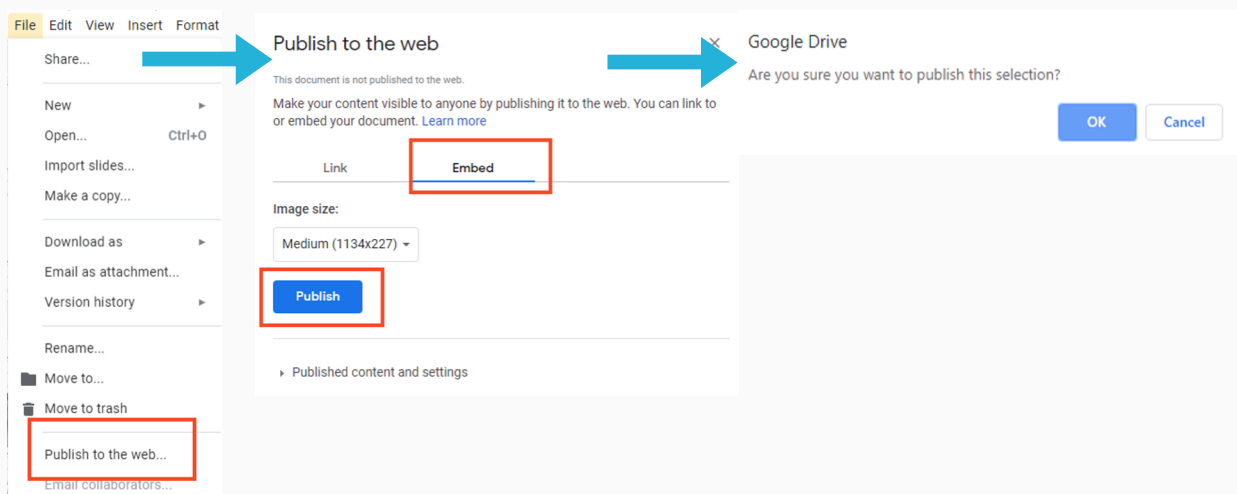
File Edit View Insert Format

Share...

New

Open... Ctrl+O

Import slides...

Make a copy...

Download as

Email as attachment...

Version history

Rename...

Move to...

Move to trash

Publish to the web...

Email collaborators...

Publish to the web

This document is not published to the web.

Make your content visible to anyone by publishing it to the web. You can link to or embed your document. Learn more

Link Embed

Image size:

Medium (1134x227)

Publish

Published content and settings

Google Drive

Are you sure you want to publish this selection?

OK Cancel